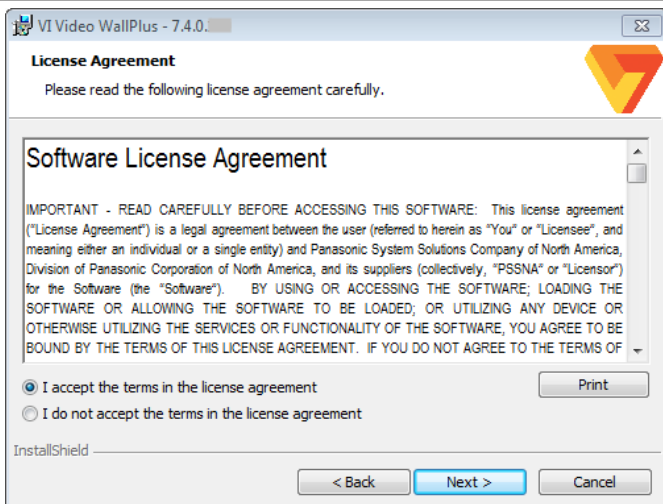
VI Video WallPlus - 7.4.0.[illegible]

License Agreement

Please read the following license agreement carefully.

Software License Agreement

IMPORTANT - READ CAREFULLY BEFORE ACCESSING THIS SOFTWARE: This license agreement ("License Agreement") is a legal agreement between the user (referred to herein as "You" or "Licensee", and meaning either an individual or a single entity) and Panasonic System Solutions Company of North America, Division of Panasonic Corporation of North America, and its suppliers (collectively, "PSSNA" or "Licensor") for the Software (the "Software"). BY USING OR ACCESSING THE SOFTWARE; LOADING THE SOFTWARE OR ALLOWING THE SOFTWARE TO BE LOADED; OR UTILIZING ANY DEVICE OR OTHERWISE UTILIZING THE SERVICES OR FUNCTIONALITY OF THE SOFTWARE, YOU AGREE TO BE BOUND BY THE TERMS OF THIS LICENSE AGREEMENT. IF YOU DO NOT AGREE TO THE TERMS OF

I accept the terms in the license agreement

I do not accept the terms in the license agreement

Print

InstallShield

< Back

Next >

Cancel